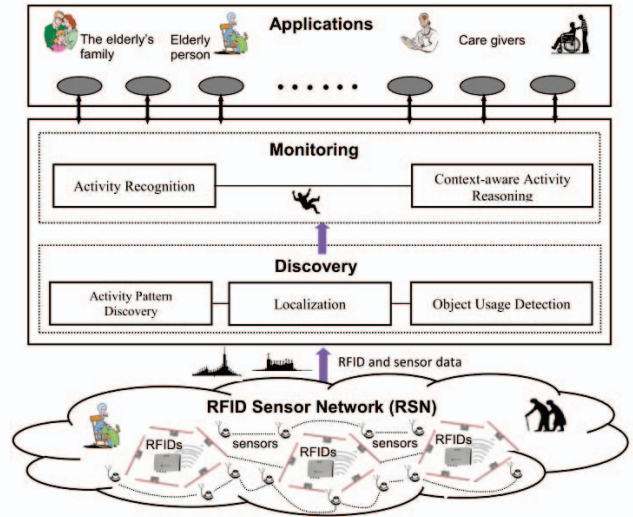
Applications

The elderly's family

Elderly person

Care givers

Monitoring

Activity Recognition

Context-aware Activity Reasoning

Discovery

Activity Pattern Discovery

Localization

Object Usage Detection

RFID and sensor data

RFID Sensor Network (RSN)

RFIDs

sensors

RFIDs

sensors

RFIDs